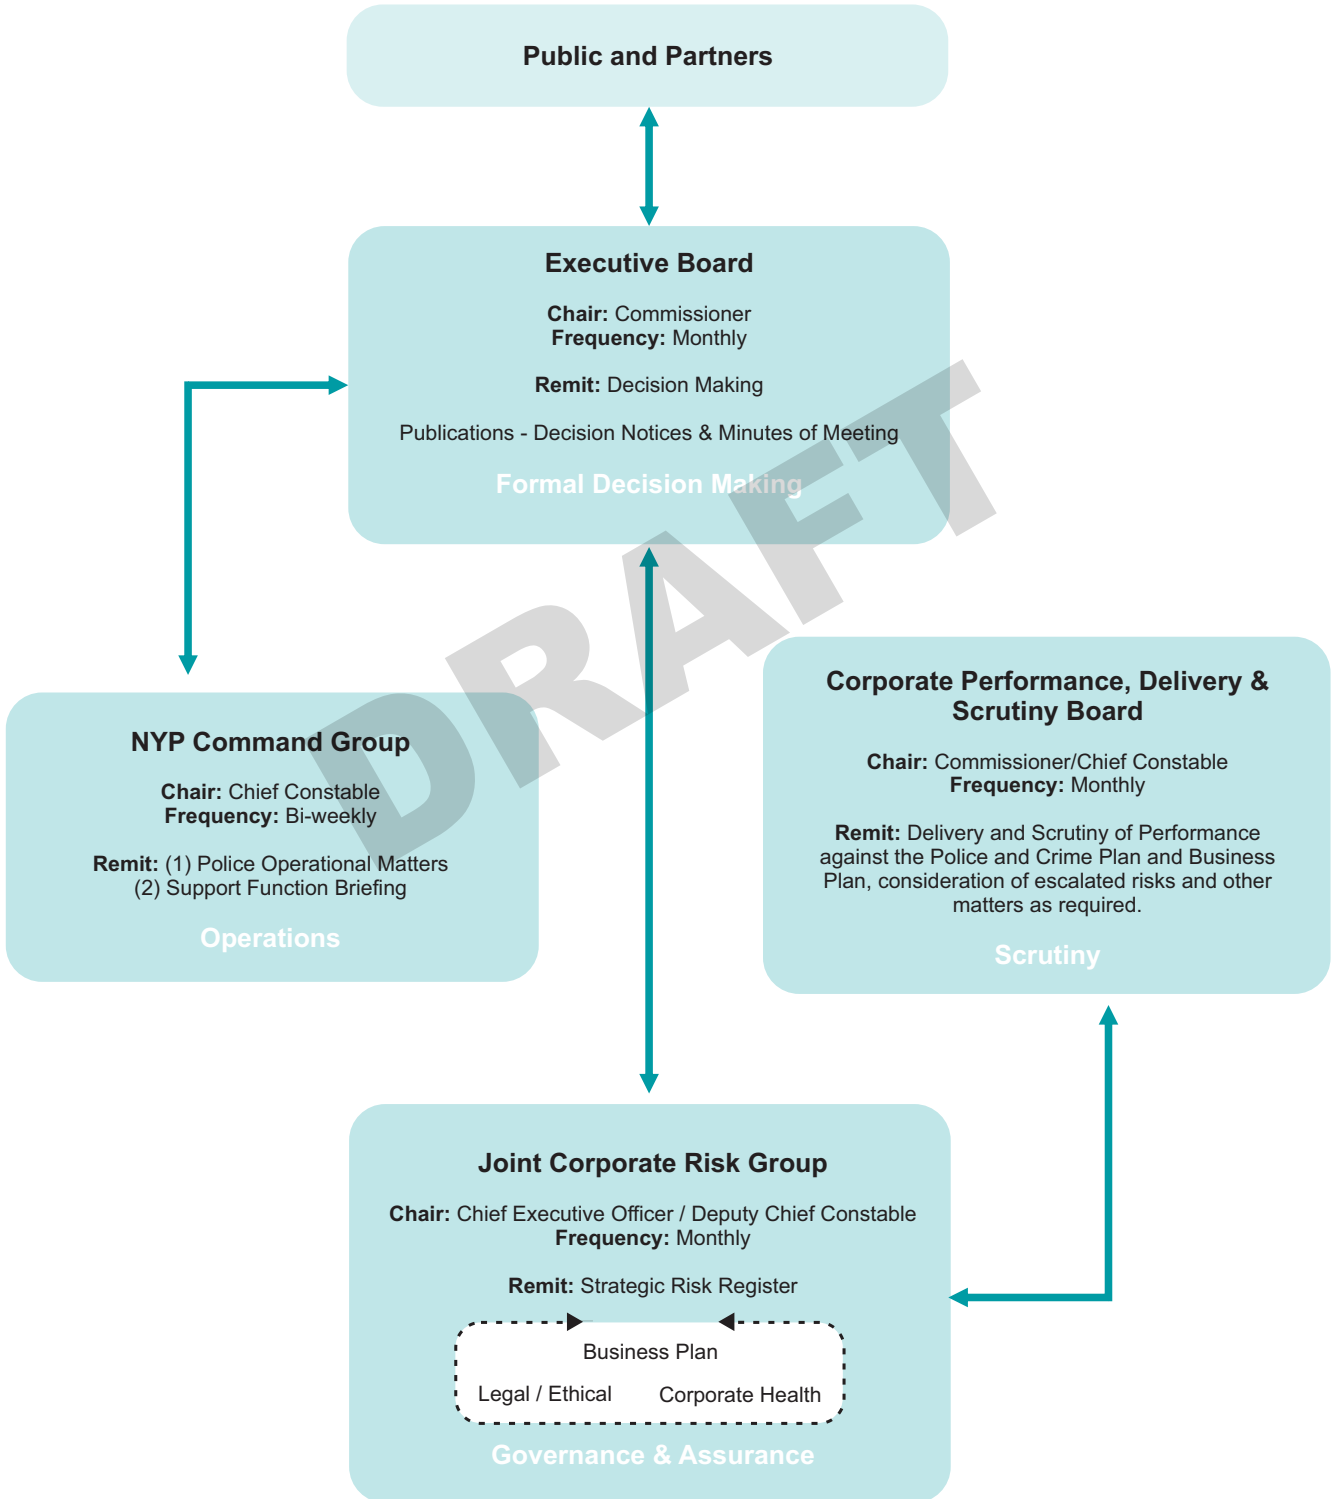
Public and Partners

Executive Board

**Chair:** Commissioner
**Frequency:** Monthly

**Remit:** Decision Making

Publications - Decision Notices & Minutes of Meeting

Formal Decision Making

DRAFT

NYP Command Group

**Chair:** Chief Constable
**Frequency:** Bi-weekly

**Remit:** (1) Police Operational Matters
(2) Support Function Briefing

Operations

Corporate Performance, Delivery & Scrutiny Board

**Chair:** Commissioner/Chief Constable
**Frequency:** Monthly

**Remit:** Delivery and Scrutiny of Performance against the Police and Crime Plan and Business Plan, consideration of escalated risks and other matters as required.

Scrutiny

Joint Corporate Risk Group

**Chair:** Chief Executive Officer / Deputy Chief Constable
**Frequency:** Monthly

**Remit:** Strategic Risk Register

Business Plan

Legal / Ethical

Corporate Health

Governance & Assurance